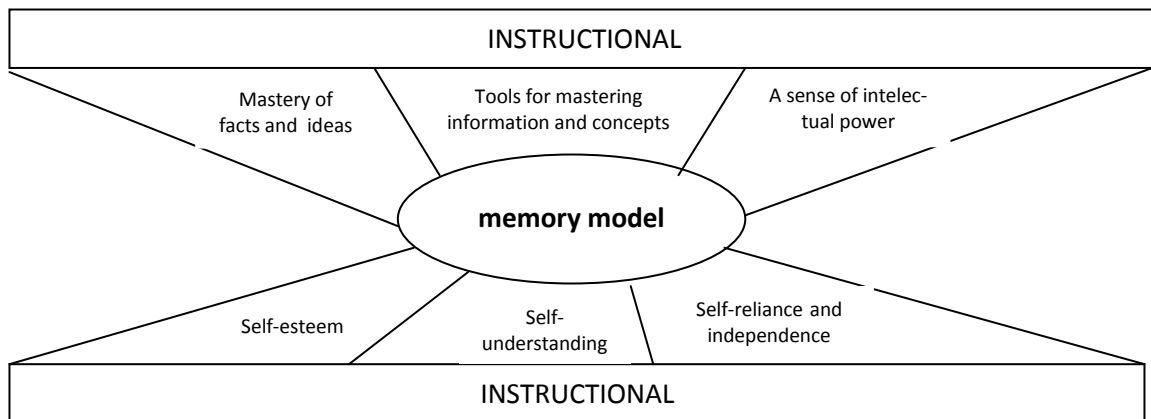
INSTRUCTIONAL

Mastery of facts and ideas

Tools for mastering information and concepts

A sense of intelectual power

memory model

Self-esteem

Self-understanding

Self-reliance and independence

INSTRUCTIONAL